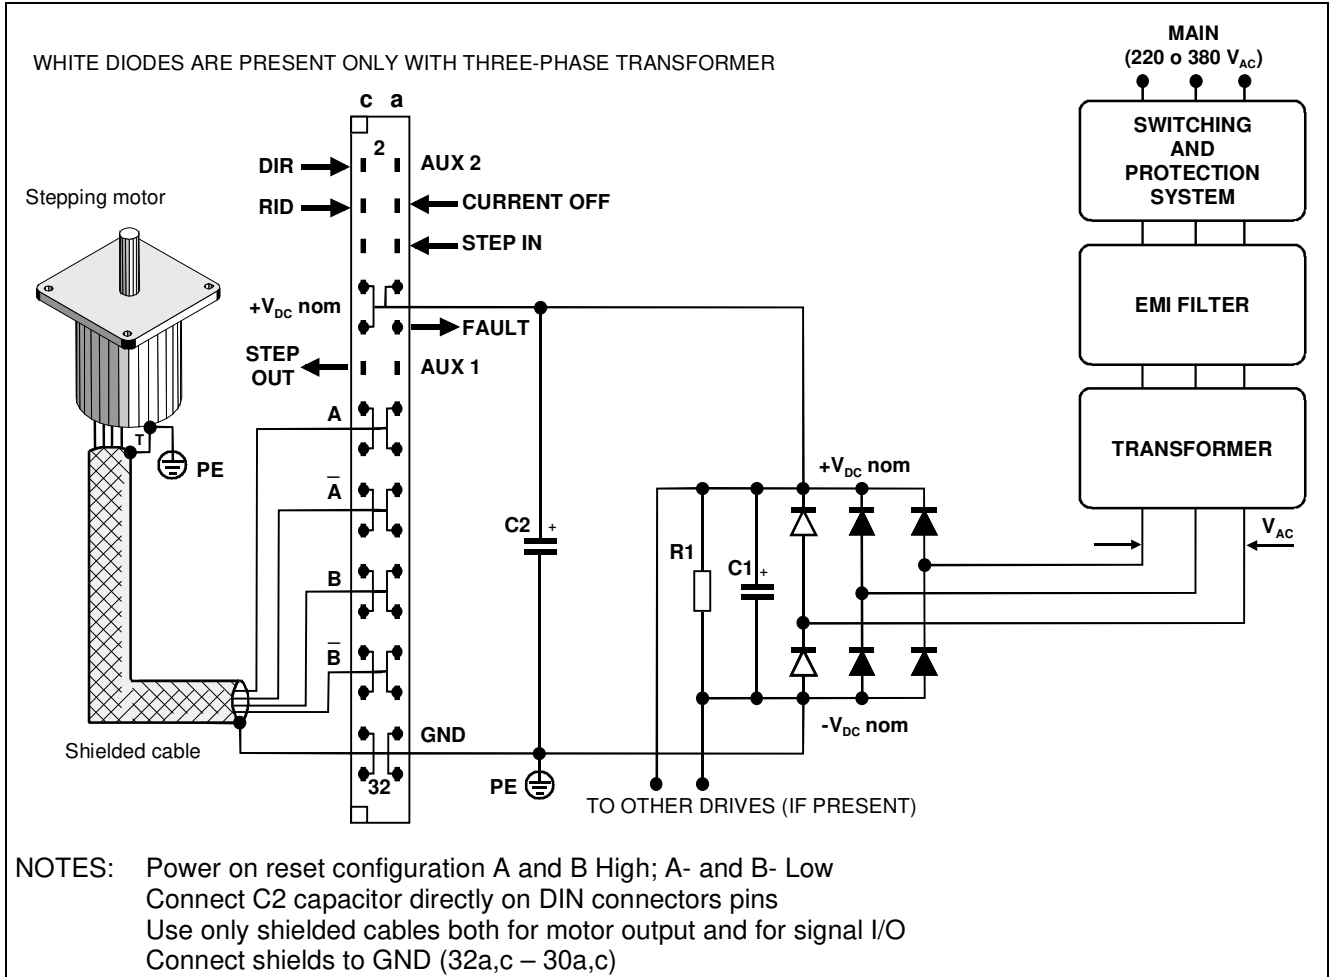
WHITE DIODES ARE PRESENT ONLY WITH THREE-PHASE TRANSFORMER

MAIN
(220 o 380 $V_{AC}$)

SWITCHING AND PROTECTION SYSTEM

EMI FILTER

TRANSFORMER

c a

2

DIR

AUX 2

Stepping motor

RID

CURRENT OFF

STEP IN

$+V_{DC}$ nom

FAULT

STEP OUT

AUX 1

A

T

PE

$\overline{A}$

$+V_{DC}$ nom

C2 +

B

R1

C1 +

$V_{AC}$

$\overline{B}$

$-V_{DC}$ nom

GND

Shielded cable

32

PE

TO OTHER DRIVES (IF PRESENT)

NOTES: Power on reset configuration A and B High; A- and B- Low
Connect C2 capacitor directly on DIN connectors pins
Use only shielded cables both for motor output and for signal I/O
Connect shields to GND (32a,c – 30a,c)